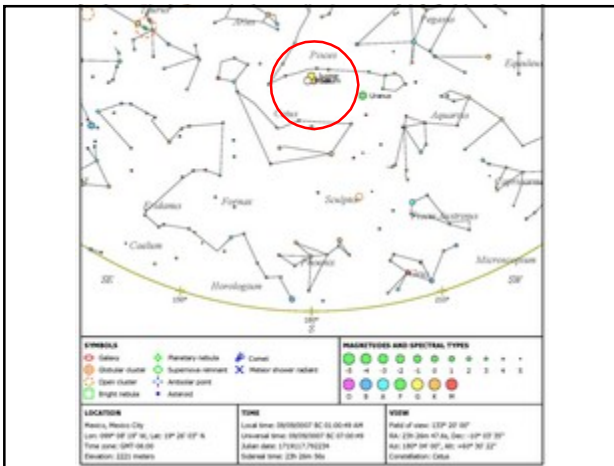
Pegasus
Pisces
Uranus
Equuleus
Cetus
Aquarius
Fornax
Sculptor
Piscis Austrinus
Eridanus
Caelum
Horologium
Microscopium
SE
SW
150°
210°
180°
S

SYMBOLS
Galaxy
Globular cluster
Open cluster
Bright nebula
Planetary nebula
Supernova remnant
Antisolar point
Asteroid
Comet
Meteor shower radiant

MAGNITUDES AND SPECTRAL TYPES
-3 -2 -1 0 1 2 3 4 5
O B A F G K M

LOCATION
Mexico, Mexico City
Lon: 099° 08' 09" W, Lat: 19° 26' 03" N
Time zone: GMT-06:00
Elevation: 2221 meters

TIME
Local time: 09/09/0007 BC 01:00:49 AM
Universal time: 09/09/0007 BC 07:00:49
Julian date: 1719217.792234
Sidereal time: 23h 26m 36s

VIEW
Field of view: 135° 20' 00"
RA: 23h 26m 47.6s, Dec: -10° 03' 35"
Azi: 180° 04' 00", Alt: +60° 30' 22"
Constellation: Cetus